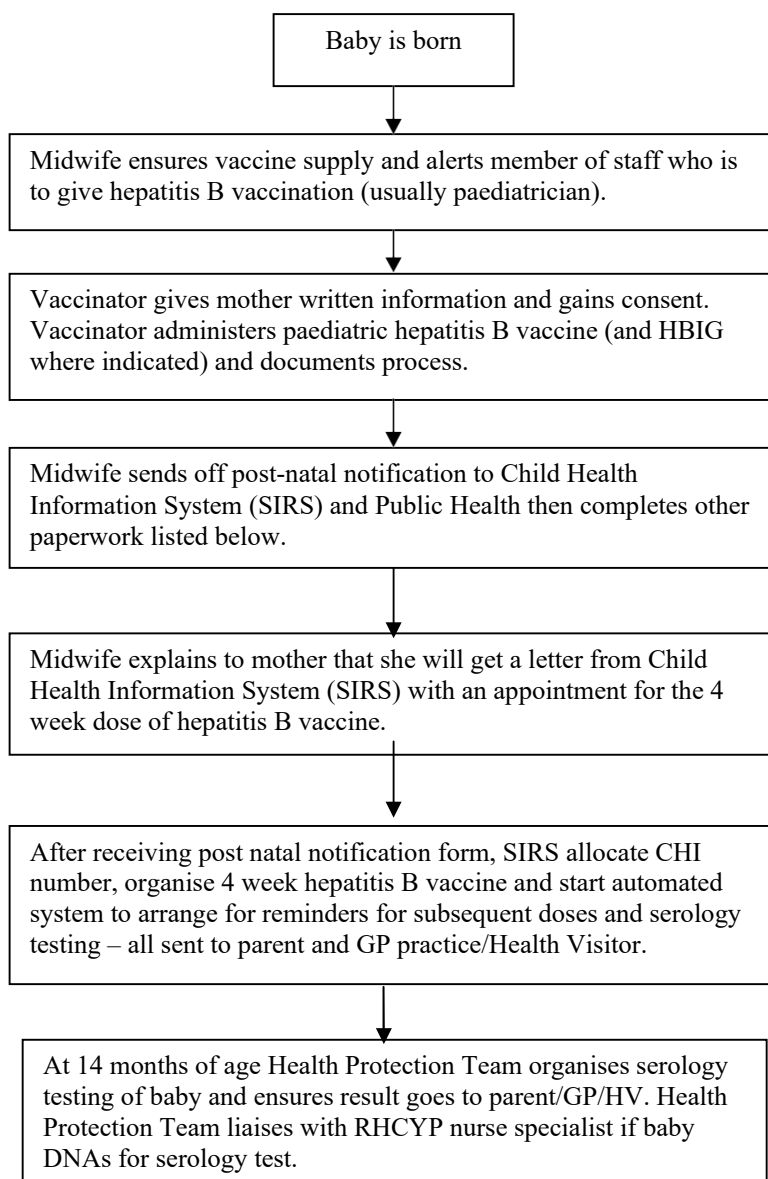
Baby is born

Midwife ensures vaccine supply and alerts member of staff who is to give hepatitis B vaccination (usually paediatrician).

Vaccinator gives mother written information and gains consent. Vaccinator administers paediatric hepatitis B vaccine (and HBIG where indicated) and documents process.

Midwife sends off post-natal notification to Child Health Information System (SIRS) and Public Health then completes other paperwork listed below.

Midwife explains to mother that she will get a letter from Child Health Information System (SIRS) with an appointment for the 4 week dose of hepatitis B vaccine.

After receiving post natal notification form, SIRS allocate CHI number, organise 4 week hepatitis B vaccine and start automated system to arrange for reminders for subsequent doses and serology testing – all sent to parent and GP practice/Health Visitor.

At 14 months of age Health Protection Team organises serology testing of baby and ensures result goes to parent/GP/HV. Health Protection Team liaises with RHCYP nurse specialist if baby DNAs for serology test.